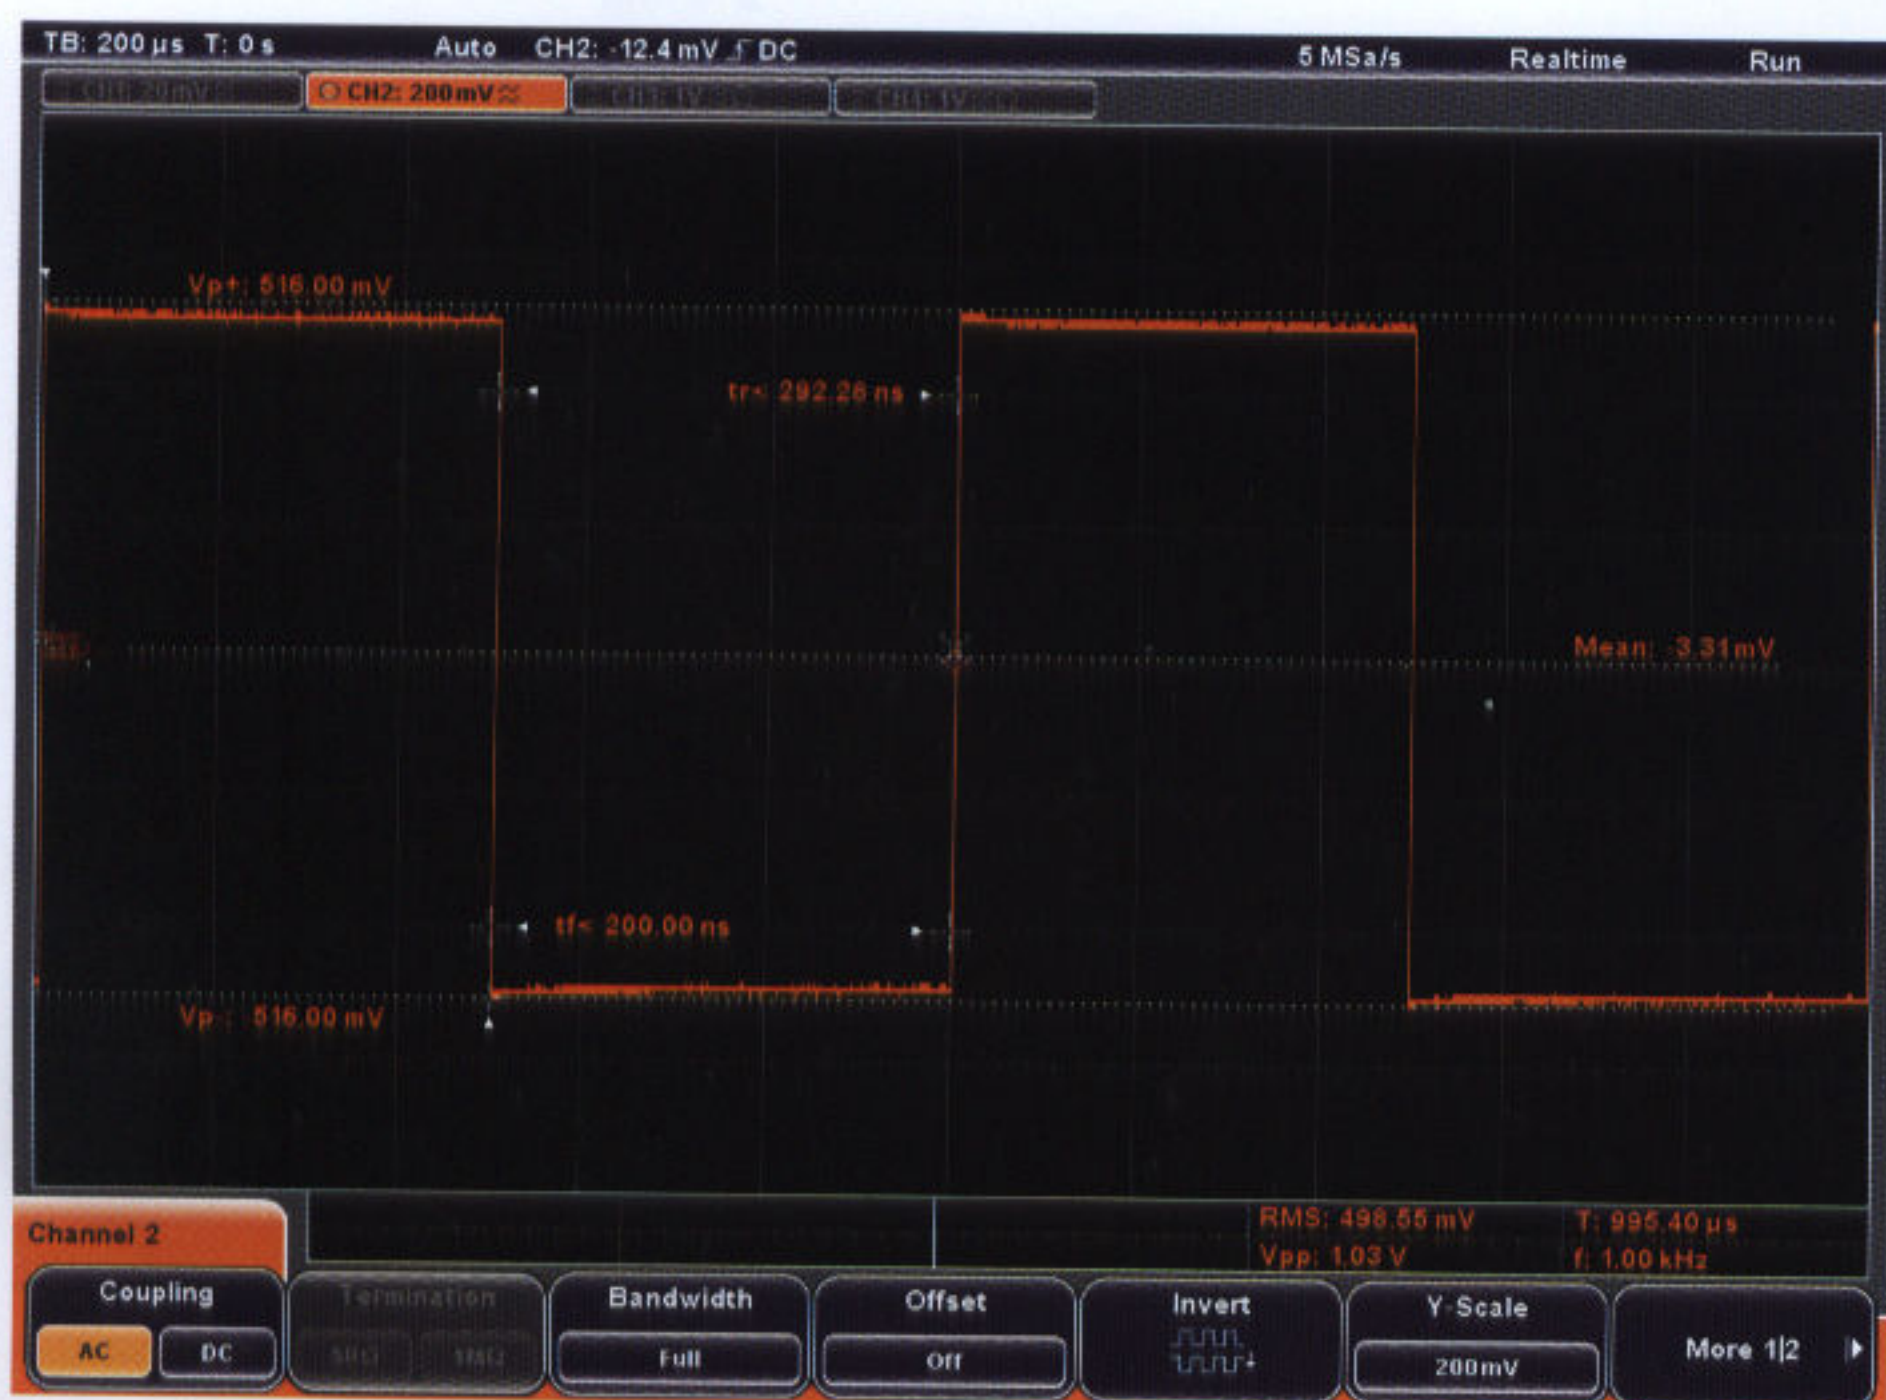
TB: 200 µs T: 0 s Auto CH2: -12.4 mV DC 5 MSa/s Realtime Run

CH1: 20mV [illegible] CH2: 200mV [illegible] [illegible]

Vp+: 516.00 mV

tr< 292.28 ns

Mean: 3.31mV

tf< 200.00 ns

Vp-: 516.00 mV

Channel 2

RMS: 498.55 mV
Vpp: 1.03 V

T: 995.40 µs
f: 1.00 kHz

Coupling
AC DC

Termination
50Ω 1MΩ

Bandwidth
Full

Offset
Off

Invert

Y-Scale
200mV

More 1|2